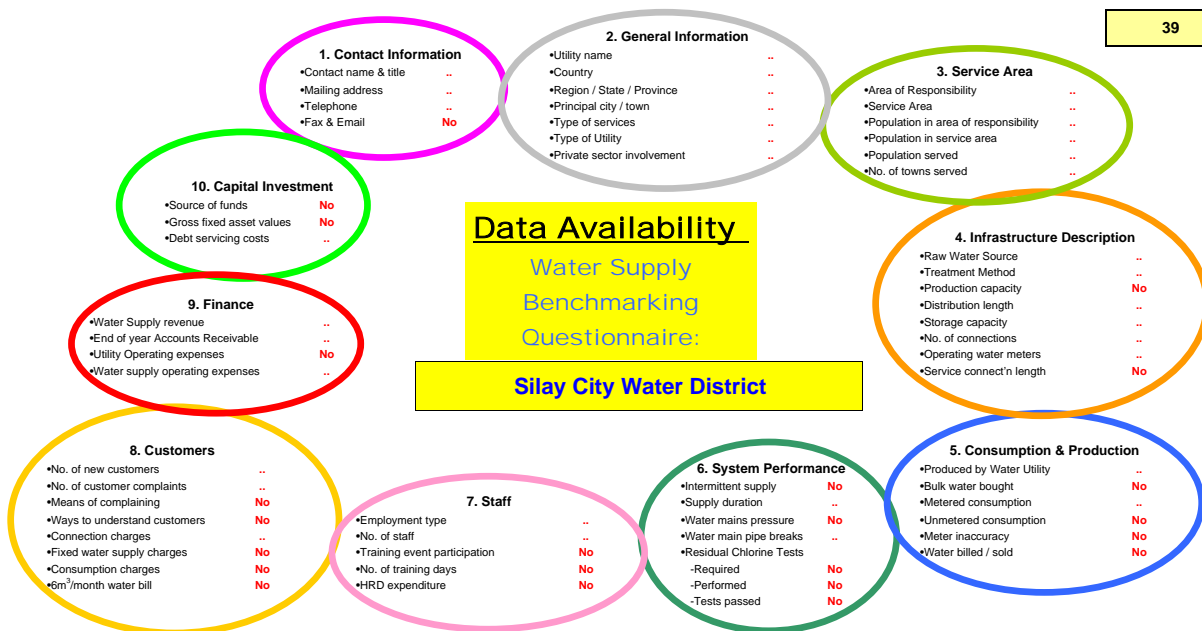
39

1. Contact Information
•Contact name & title ..
•Mailing address ..
•Telephone ..
•Fax & Email No

2. General Information
•Utility name ..
•Country ..
•Region / State / Province ..
•Principal city / town ..
•Type of services ..
•Type of Utility ..
•Private sector involvement ..

3. Service Area
•Area of Responsibility ..
•Service Area ..
•Population in area of responsibility ..
•Population in service area ..
•Population served ..
•No. of towns served ..

10. Capital Investment
•Source of funds No
•Gross fixed asset values No
•Debt servicing costs ..

Data Availability

Water Supply Benchmarking Questionnaire:

Silay City Water District

4. Infrastructure Description
•Raw Water Source ..
•Treatment Method ..
•Production capacity No
•Distribution length ..
•Storage capacity ..
•No. of connections ..
•Operating water meters ..
•Service connect'n length No

9. Finance
•Water Supply revenue ..
•End of year Accounts Receivable ..
•Utility Operating expenses No
•Water supply operating expenses ..

8. Customers
•No. of new customers ..
•No. of customer complaints ..
•Means of complaining No
•Ways to understand customers No
•Connection charges ..
•Fixed water supply charges No
•Consumption charges No
•6m$^3$/month water bill No

7. Staff
•Employment type ..
•No. of staff ..
•Training event participation No
•No. of training days No
•HRD expenditure No

6. System Performance
•Intermittent supply No
•Supply duration ..
•Water mains pressure No
•Water main pipe breaks ..
•Residual Chlorine Tests
-Required No
-Performed No
-Tests passed No

5. Consumption & Production
•Produced by Water Utility ..
•Bulk water bought No
•Metered consumption ..
•Unmetered consumption No
•Meter inaccuracy No
•Water billed / sold No